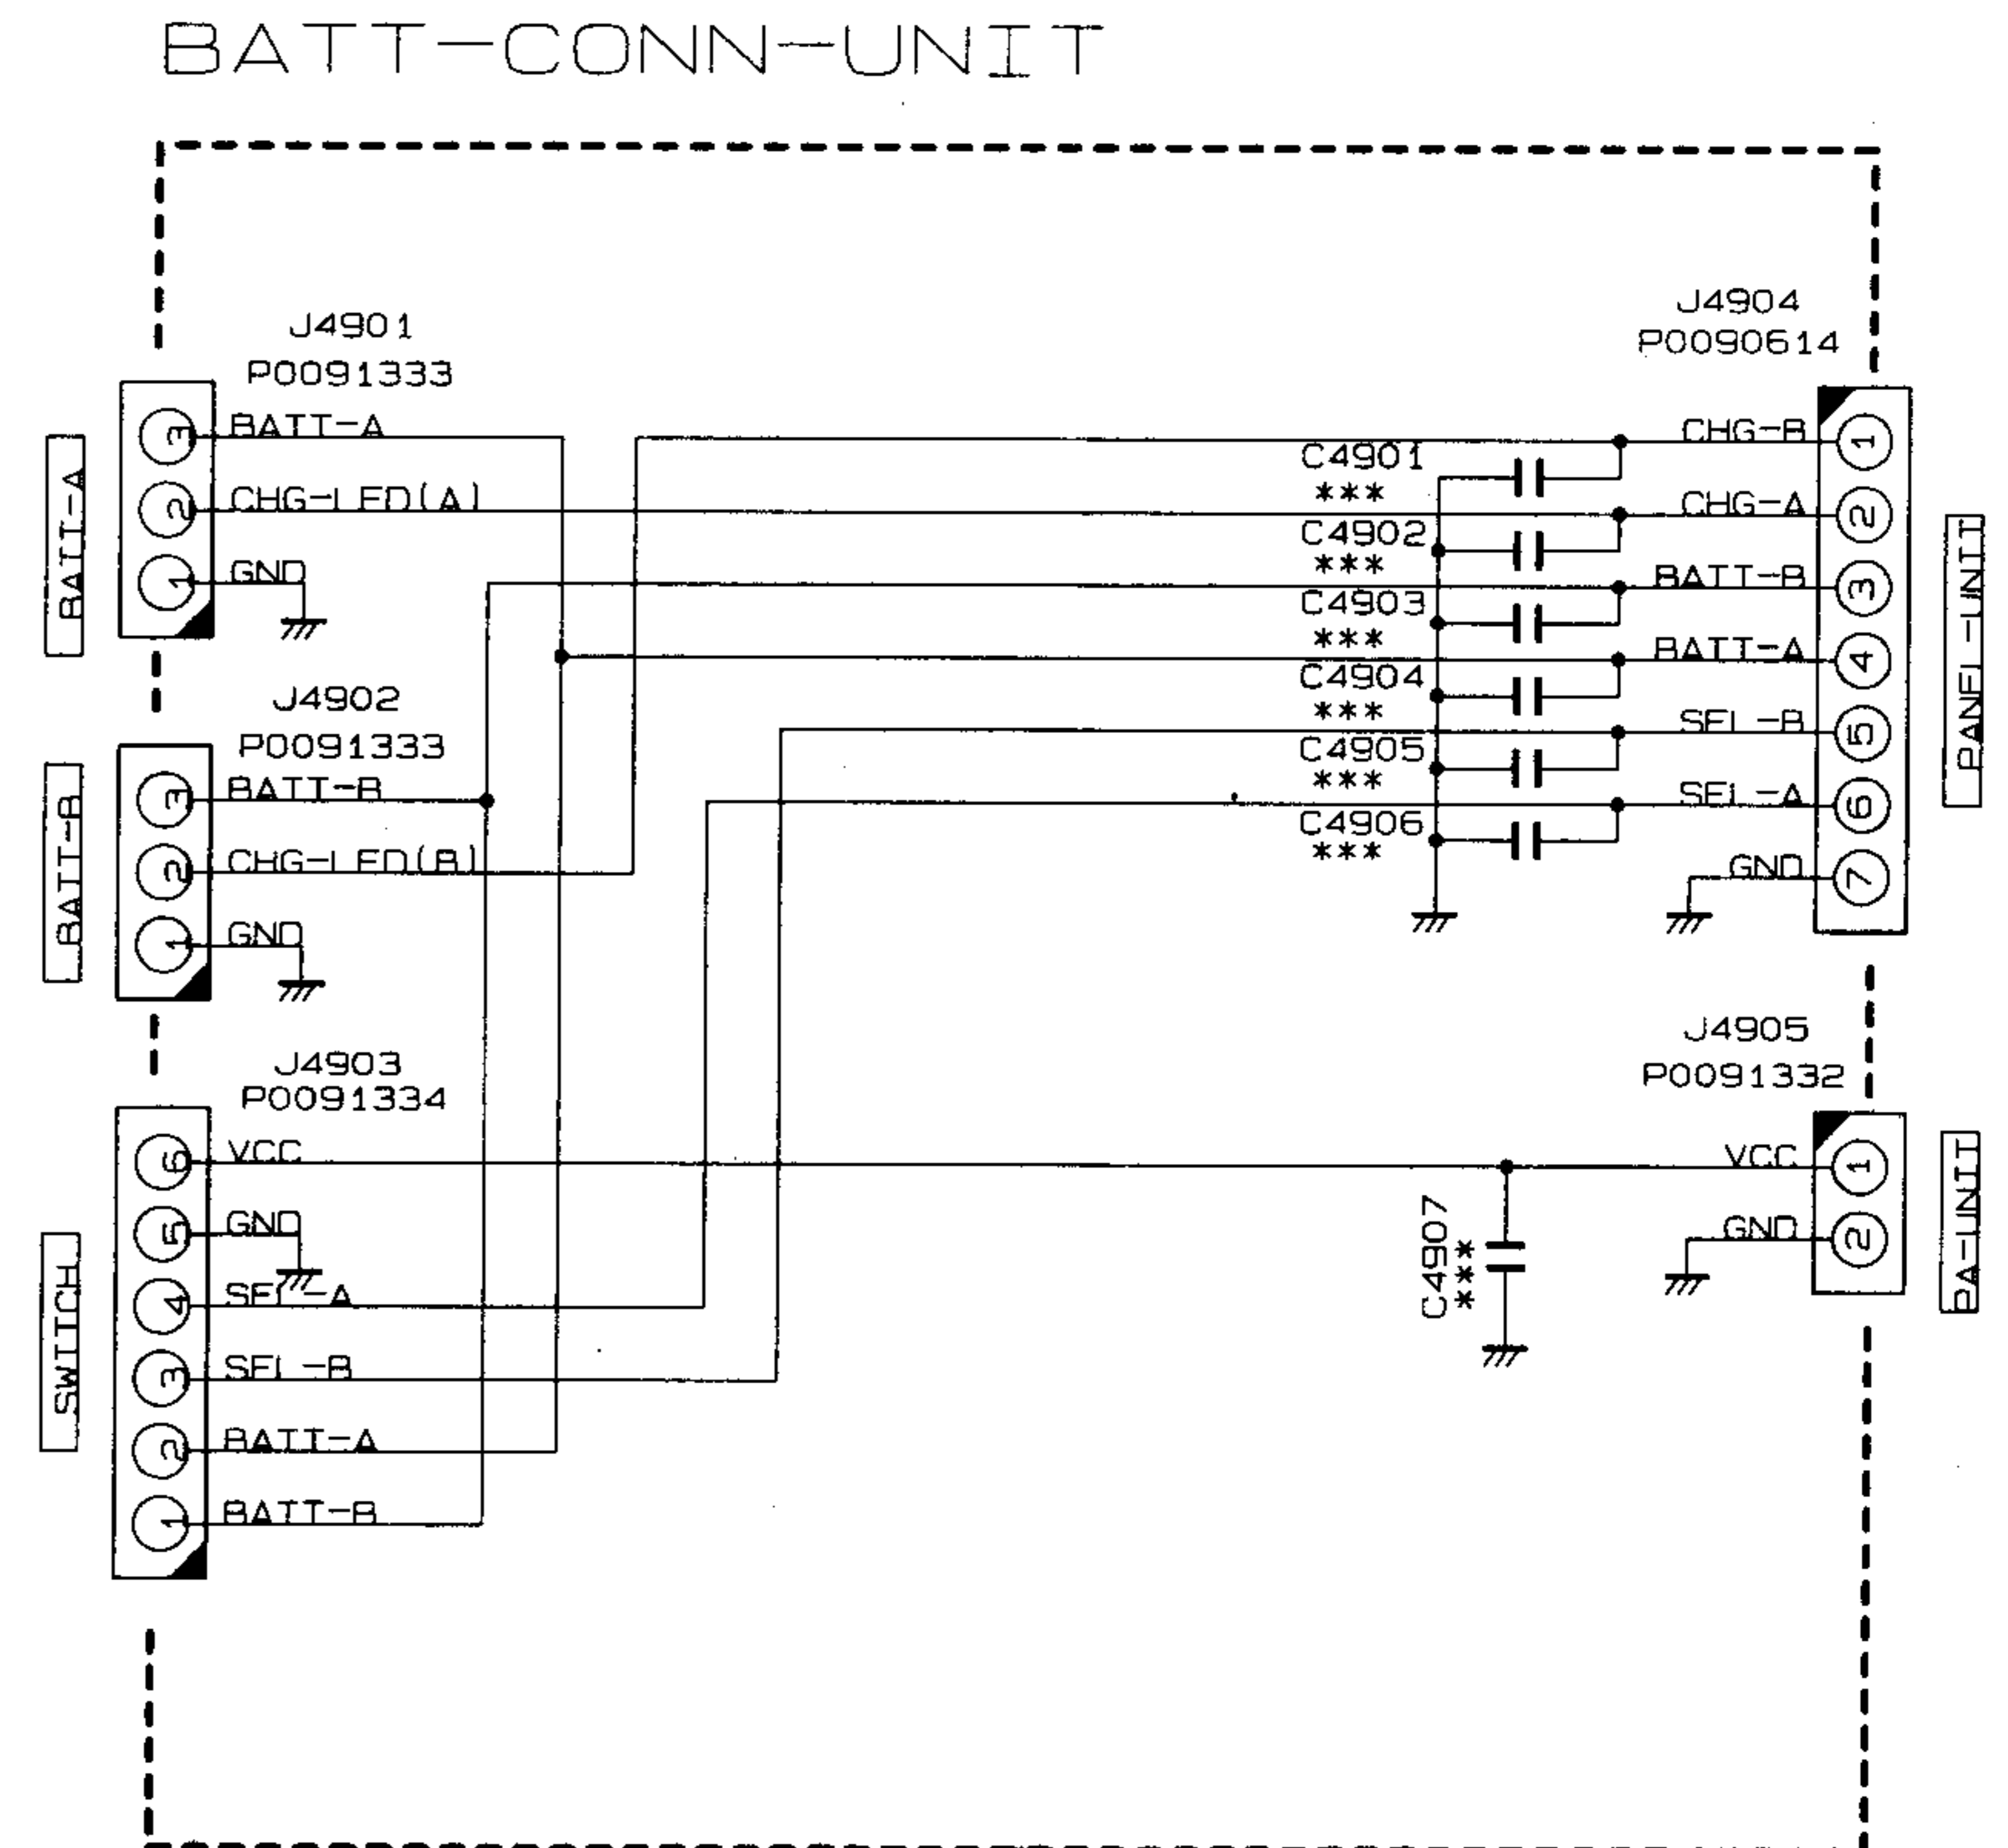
BATT-CONN-UNIT

J4901
P0091333

BATT-A

3 BATT-A
2 CHG-LED(A)
1 GND

J4902
P0091333

BATT-B

3 BATT-B
2 CHG-LED(B)
1 GND

J4903
P0091334

SWITCH

6 VCC
5 GND
4 SEL-A
3 SEL-B
2 BATT-A
1 BATT-B

C4901
***
C4902
***
C4903
***
C4904
***
C4905
***
C4906
***

J4904
P0090614

PANEL-UNIT

CHG-B 1
CHG-A 2
BATT-B 3
BATT-A 4
SEL-B 5
SEL-A 6
GND 7

J4905
P0091332

PA-UNIT

VCC 1
GND 2

C4907
***